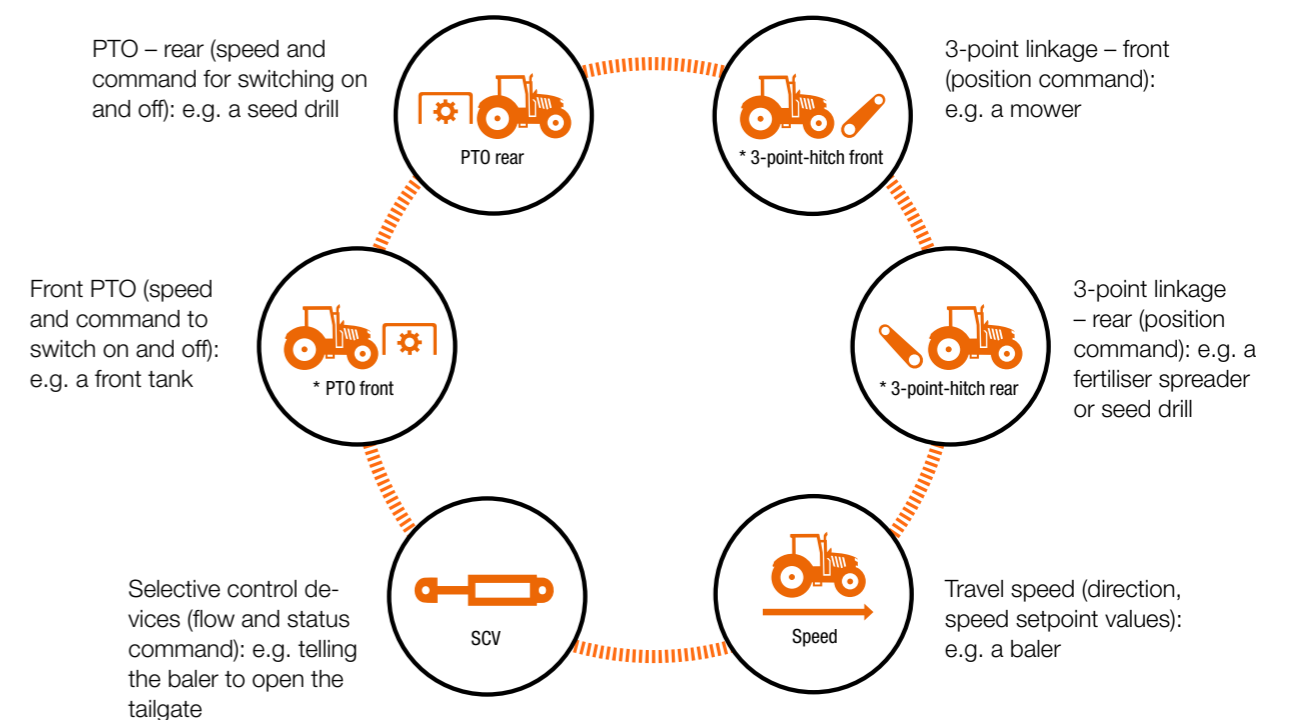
PTO – rear (speed and command for switching on and off): e.g. a seed drill

PTO rear

* 3-point-hitch front

3-point linkage – front (position command): e.g. a mower

Front PTO (speed and command to switch on and off): e.g. a front tank

* PTO front

* 3-point-hitch rear

3-point linkage – rear (position command): e.g. a fertiliser spreader or seed drill

SCV

Speed

Selective control devices (flow and status command): e.g. telling the baler to open the tailgate

Travel speed (direction, speed setpoint values): e.g. a baler